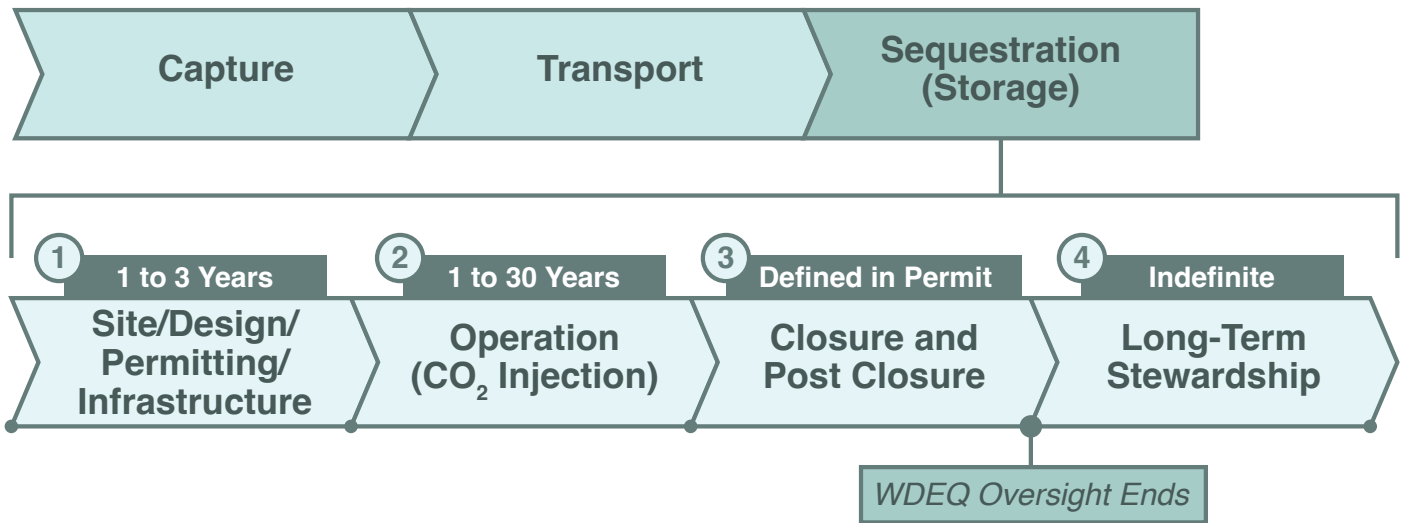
Capture

Transport

Sequestration (Storage)

1 1 to 3 Years
Site/Design/ Permitting/ Infrastructure

2 1 to 30 Years
Operation ($CO_2$ Injection)

3 Defined in Permit
Closure and Post Closure

4 Indefinite
Long-Term Stewardship

WDEQ Oversight Ends